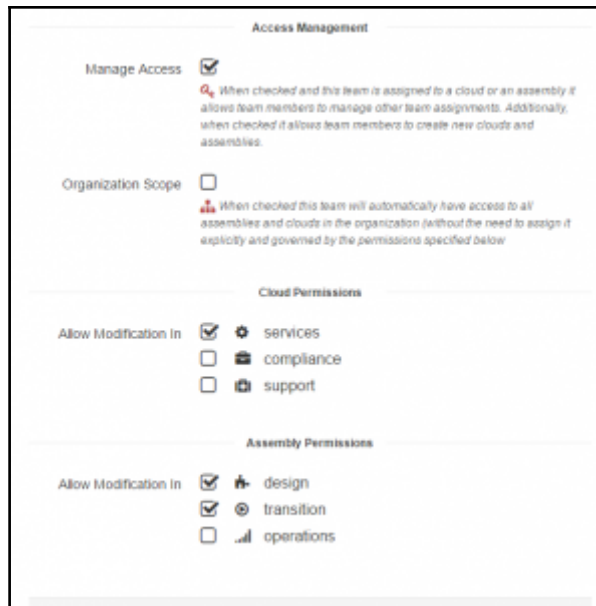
Access Management

Manage Access

When checked and this team is assigned to a cloud or an assembly it allows team members to manage other team assignments. Additionally, when checked it allows team members to create new clouds and assemblies.

Organization Scope

When checked this team will automatically have access to all assemblies and clouds in the organization (without the need to assign it explicitly and governed by the permissions specified below

Cloud Permissions

Allow Modification In

services
compliance
support

Assembly Permissions

Allow Modification In

design
transition
operations